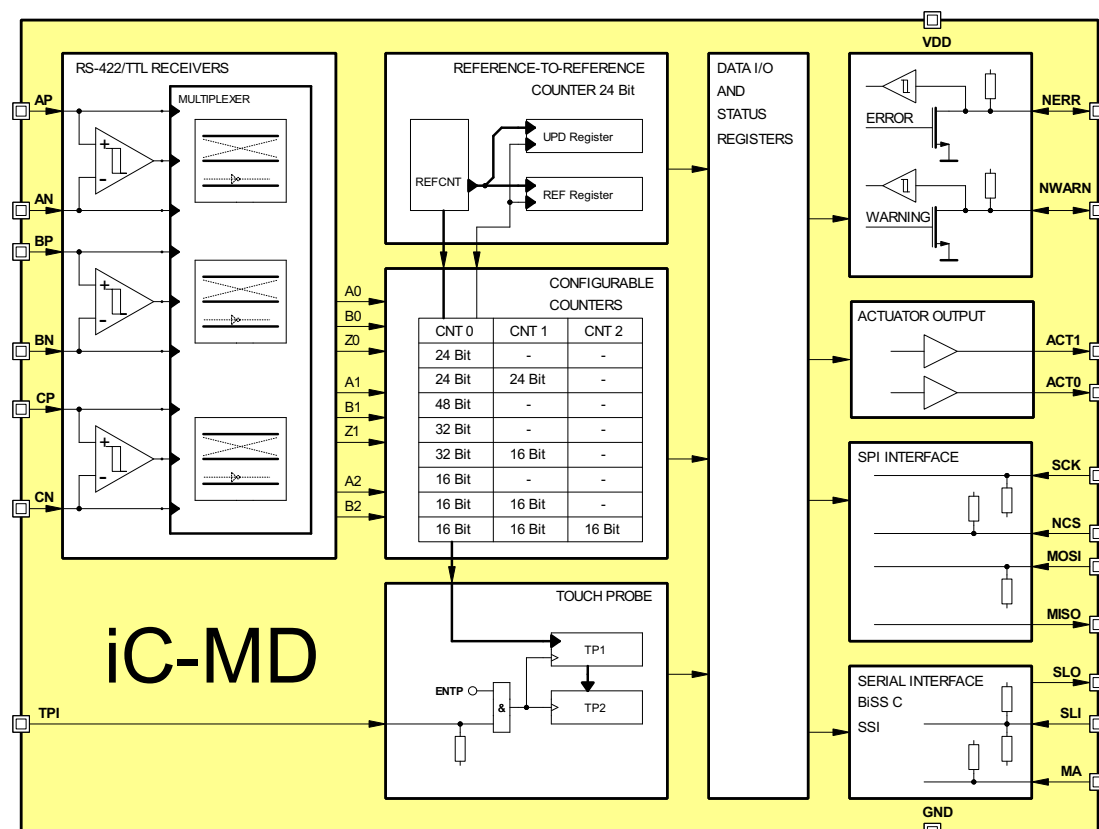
VDD

RS-422/TTL RECEIVERS

MULTIPLEXER

AP
AN
BP
BN
CP
CN

+
-
+
-
+
-

REFERENCE-TO-REFERENCE COUNTER 24 Bit

REFCNT

UPD Register

REF Register

DATA I/O AND STATUS REGISTERS

ERROR

WARNING

NERR

NWARN

A0
B0
Z0
A1
B1
Z1
A2
B2

CONFIGURABLE COUNTERS

| CNT 0 | CNT 1 | CNT 2 |
|---|---|---|
| 24 Bit | - | - |
| 24 Bit | 24 Bit | - |
| 48 Bit | - | - |
| 32 Bit | - | - |
| 32 Bit | 16 Bit | - |
| 16 Bit | - | - |
| 16 Bit | 16 Bit | - |
| 16 Bit | 16 Bit | 16 Bit |

ACTUATOR OUTPUT

ACT1

ACT0

SPI INTERFACE

SCK

NCS

MOSI

MISO

TOUCH PROBE

iC-MD

TP1

ENTP

&

TP2

TPI

SERIAL INTERFACE
BiSS C
SSI

SLO

SLI

MA

GND